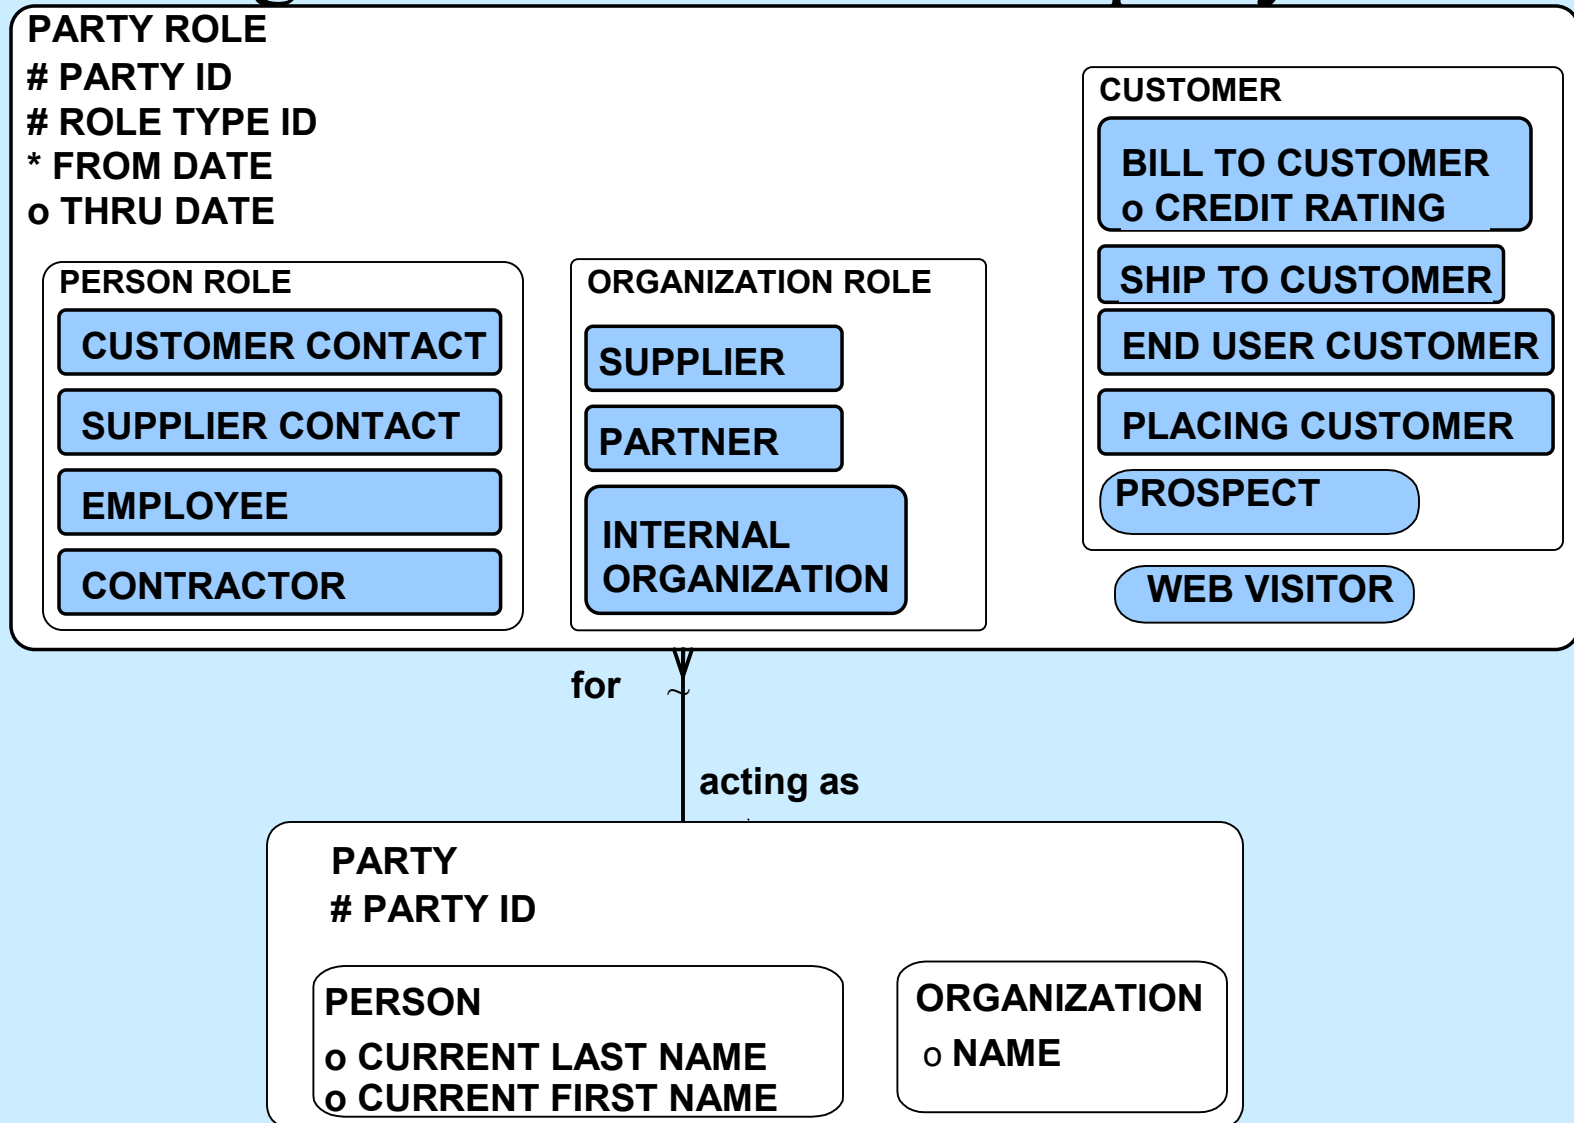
PARTY ROLE
# PARTY ID
# ROLE TYPE ID
* FROM DATE
o THRU DATE

PERSON ROLE

CUSTOMER CONTACT

SUPPLIER CONTACT

EMPLOYEE

CONTRACTOR

ORGANIZATION ROLE

SUPPLIER

PARTNER

INTERNAL ORGANIZATION

CUSTOMER

BILL TO CUSTOMER
o CREDIT RATING

SHIP TO CUSTOMER

END USER CUSTOMER

PLACING CUSTOMER

PROSPECT

WEB VISITOR

for

acting as

PARTY
# PARTY ID

PERSON
o CURRENT LAST NAME
o CURRENT FIRST NAME

ORGANIZATION
o NAME